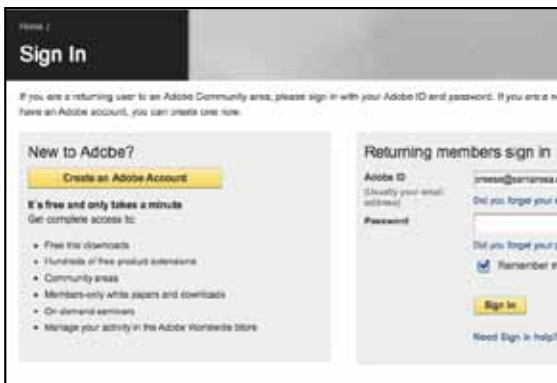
Home /

Sign In

If you are a returning user to an Adobe Community area, please sign in with your Adobe ID and password. If you are a n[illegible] have an Adobe account, you can create one now.

New to Adobe?

Create an Adobe Account

It's free and only takes a minute
Get complete access to:

- Free trial downloads
- Hundreds of free product extensions
- Community areas
- Members-only white papers and downloads
- On-demand seminars
- Manage your activity in the Adobe Worldwide Store

Returning members sign in

Adobe ID
(Usually your email address)

cnesse@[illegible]

Did you forget your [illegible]

Password

Did you forget your p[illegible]

Remember m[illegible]

Sign In

Need Sign in help?